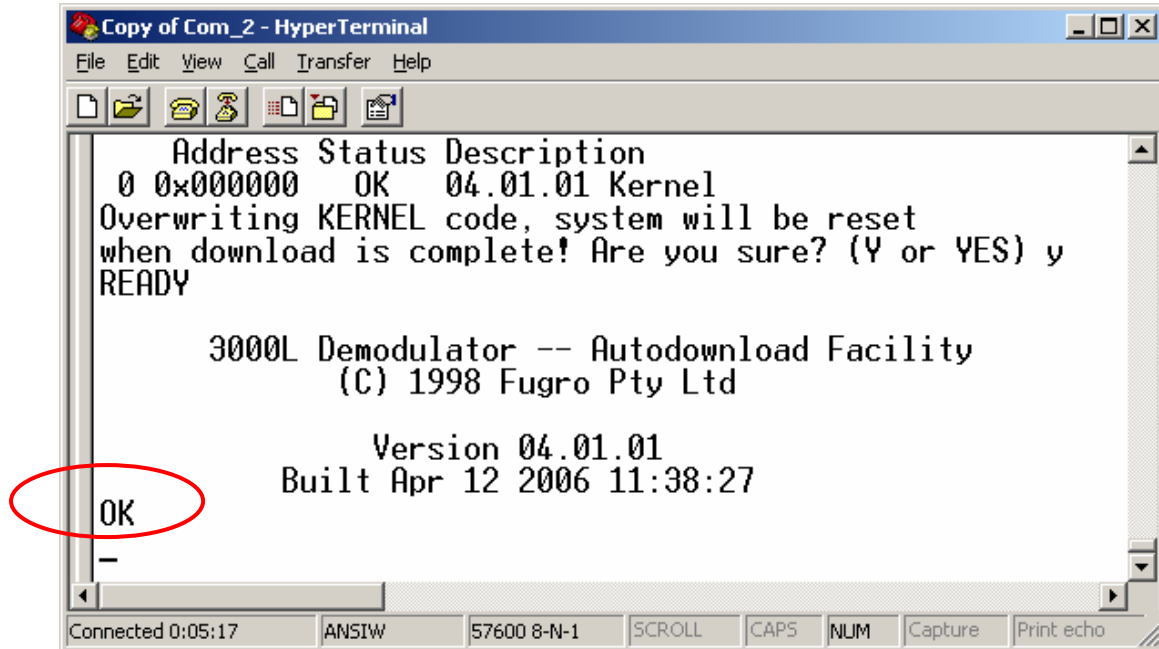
Copy of Com_2 - HyperTerminal

File Edit View Call Transfer Help

Address Status Description
0 0x000000 OK 04.01.01 Kernel
Overwriting KERNEL code, system will be reset
when download is complete! Are you sure? (Y or YES) y
READY

3000L Demodulator -- Autodownload Facility
(C) 1998 Fugro Pty Ltd

Version 04.01.01
Built Apr 12 2006 11:38:27
OK
_

Connected 0:05:17 | ANSIW | 57600 8-N-1 | SCROLL | CAPS | NUM | Capture | Print echo